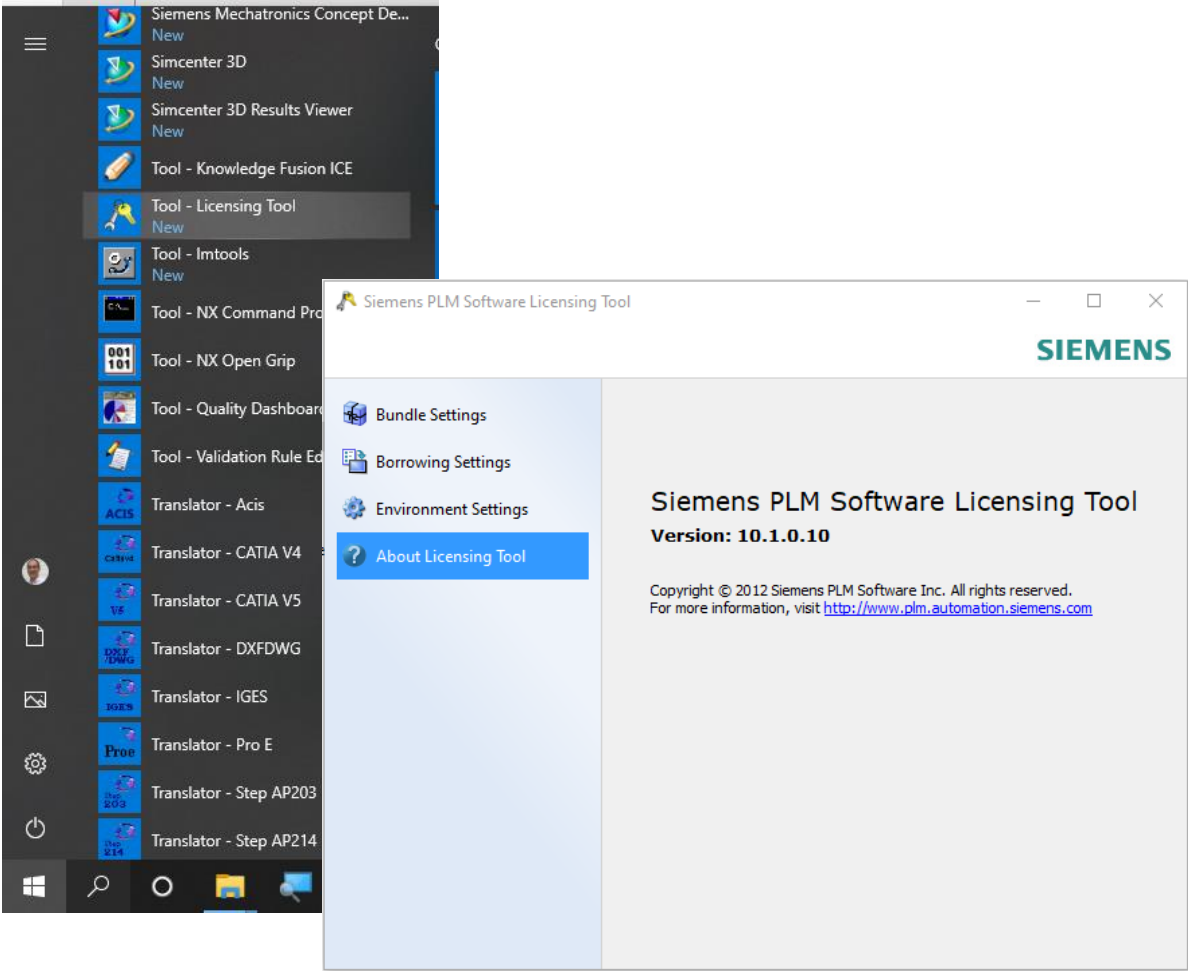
Siemens Mechatronics Concept De...
New
Simcenter 3D
New
Simcenter 3D Results Viewer
New
Tool - Knowledge Fusion ICE
Tool - Licensing Tool
New
Tool - lmtools
New
Tool - NX Command Pro
Tool - NX Open Grip
Tool - Quality Dashboard
Tool - Validation Rule Ed
Translator - Acis
Translator - CATIA V4
Translator - CATIA V5
Translator - DXFDWG
Translator - IGES
Translator - Pro E
Translator - Step AP203
Translator - Step AP214

Siemens PLM Software Licensing Tool

SIEMENS

Bundle Settings
Borrowing Settings
Environment Settings
About Licensing Tool

Siemens PLM Software Licensing Tool
Version: 10.1.0.10

Copyright © 2012 Siemens PLM Software Inc. All rights reserved.
For more information, visit http://www.plm.automation.siemens.com